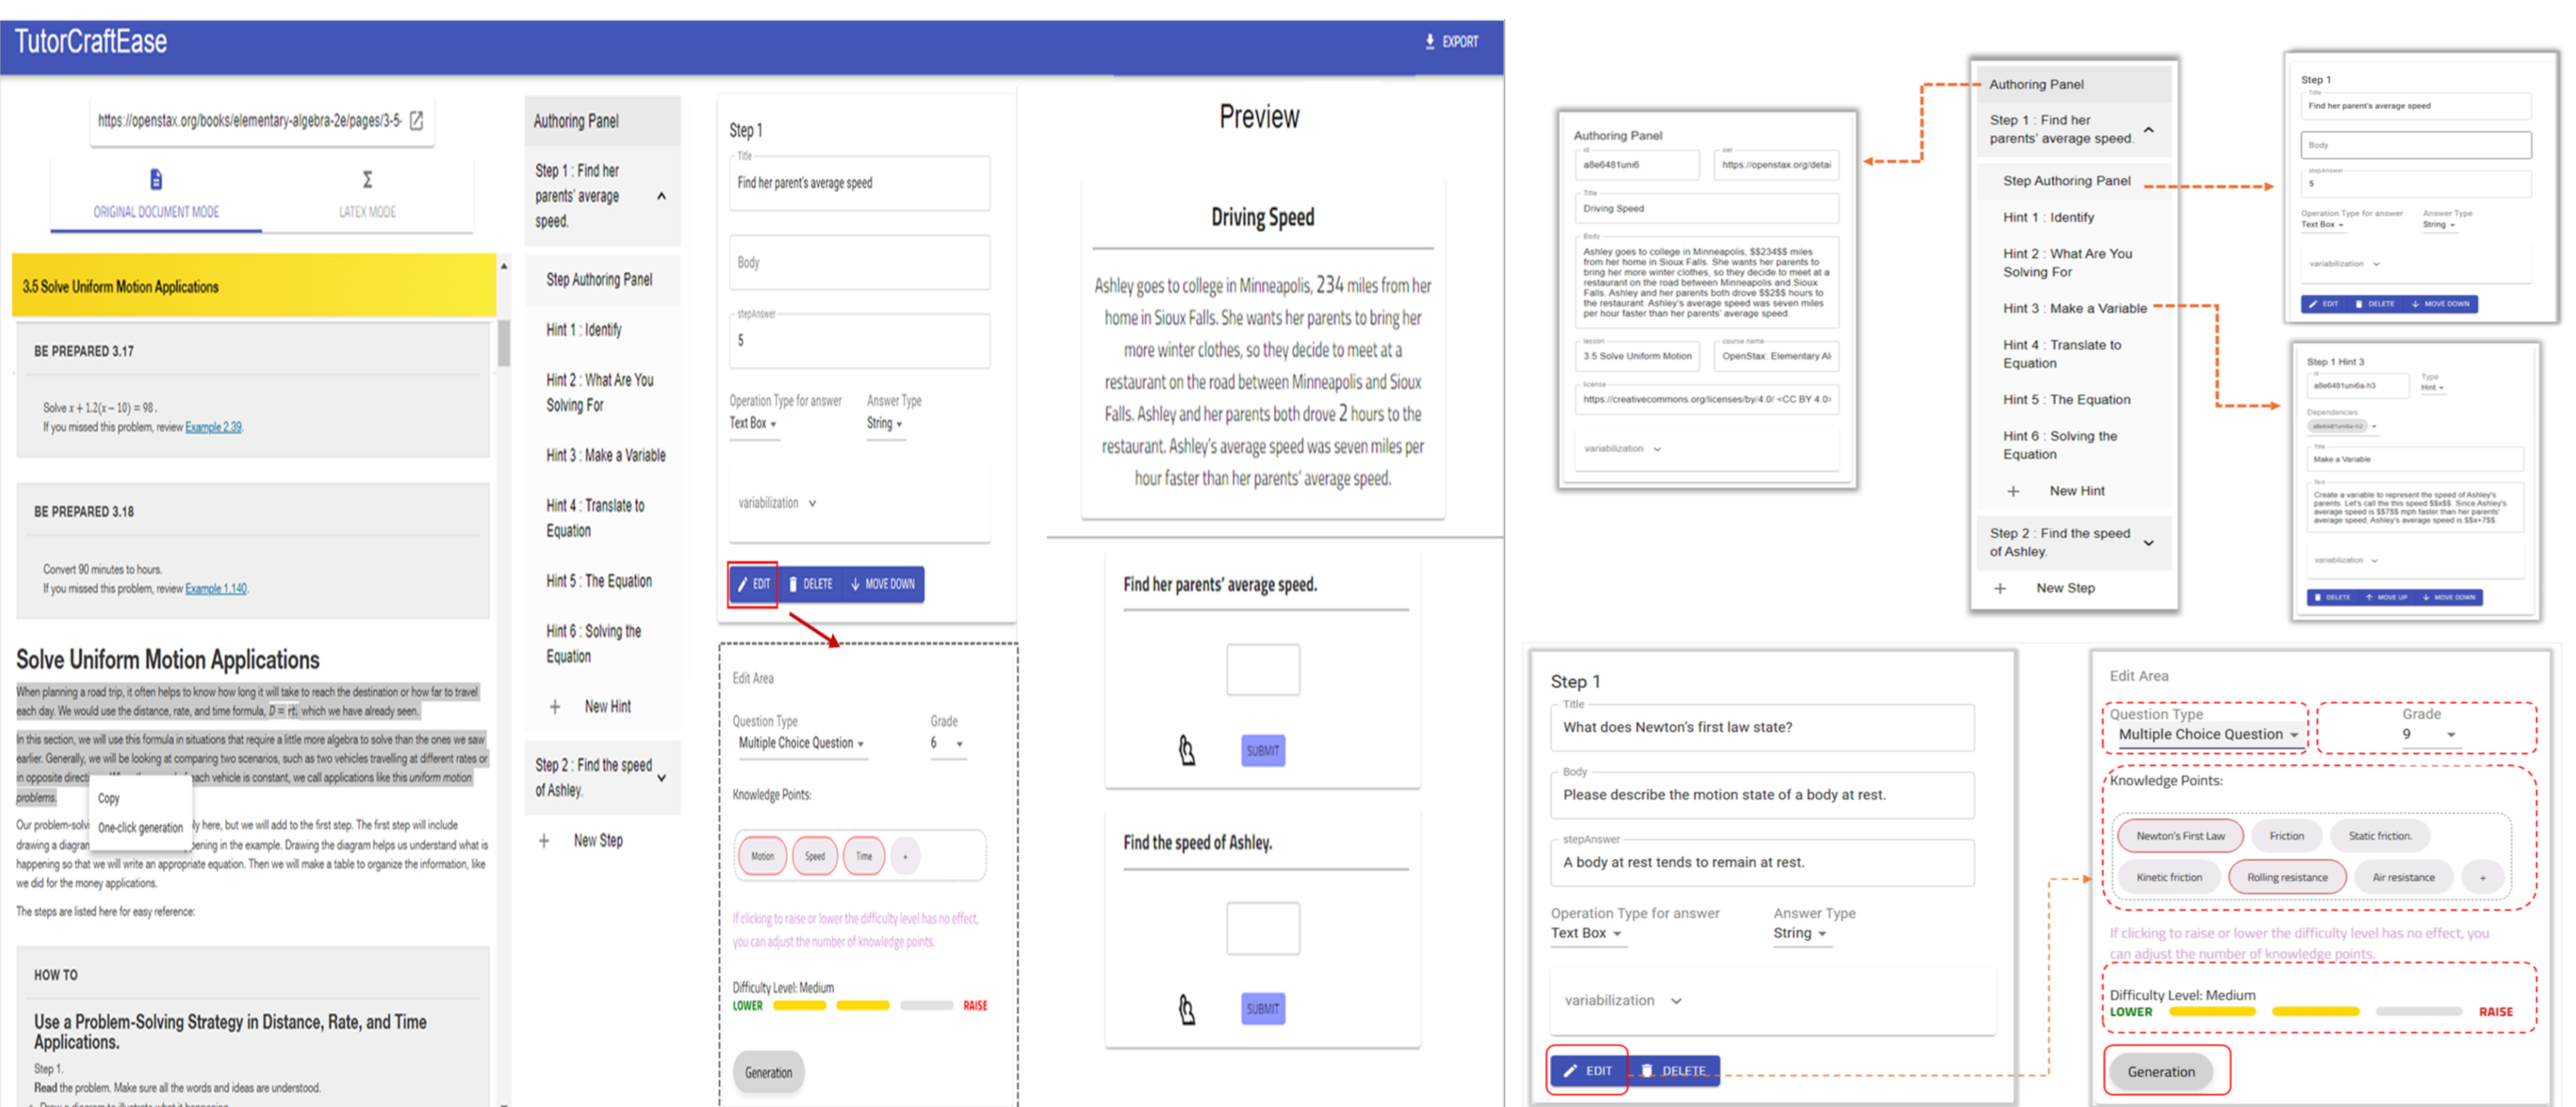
TutorCraftEase

EXPORT

https://openstax.org/books/elementary-algebra-2e/pages/3-5-

ORIGINAL DOCUMENT MODE

LATEX MODE

3.5 Solve Uniform Motion Applications

BE PREPARED 3.17

Solve $x+1.2(x-10)=98$.
If you missed this problem, review Example 2.39.

BE PREPARED 3.18

Convert 90 minutes to hours.
If you missed this problem, review Example 1.140.

Solve Uniform Motion Applications

When planning a road trip, it often helps to know how long it will take to reach the destination or how far to travel each day. We would use the distance, rate, and time formula, $D=rt$, which we have already seen.

In this section, we will use this formula in situations that require a little more algebra to solve than the ones we saw earlier. Generally, we will be looking at comparing two scenarios, such as two vehicles travelling at different rates or in opposite direct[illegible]ach vehicle is constant, we call applications like this uniform motion problems.

Copy
One-click generation

Our problem-solvi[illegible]ly here, but we will add to the first step. The first step will include drawing a diagra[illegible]ening in the example. Drawing the diagram helps us understand what is happening so that we will write an appropriate equation. Then we will make a table to organize the information, like we did for the money applications.

The steps are listed here for easy reference:

HOW TO

Use a Problem-Solving Strategy in Distance, Rate, and Time Applications.

Step 1.
Read the problem. Make sure all the words and ideas are understood.

Authoring Panel

Step 1 : Find her parents' average speed.

Step Authoring Panel

Hint 1 : Identify

Hint 2 : What Are You Solving For

Hint 3 : Make a Variable

Hint 4 : Translate to Equation

Hint 5 : The Equation

Hint 6 : Solving the Equation

New Hint

Step 2 : Find the speed of Ashley.

New Step

Step 1

Title
Find her parent's average speed

Body

stepAnswer
5

Operation Type for answer
Text Box

Answer Type
String

variabilization

EDIT DELETE MOVE DOWN

Edit Area

Question Type
Multiple Choice Question

Grade
6

Knowledge Points:

Motion Speed Time +

If clicking to raise or lower the difficulty level has no effect, you can adjust the number of knowledge points.

Difficulty Level: Medium
LOWER RAISE

Generation

Preview

Driving Speed

Ashley goes to college in Minneapolis, 234 miles from her home in Sioux Falls. She wants her parents to bring her more winter clothes, so they decide to meet at a restaurant on the road between Minneapolis and Sioux Falls. Ashley and her parents both drove 2 hours to the restaurant. Ashley's average speed was seven miles per hour faster than her parents' average speed.

Find her parents' average speed.

SUBMIT

Find the speed of Ashley.

SUBMIT

Authoring Panel
id
a8e6481uni6
url
https://openstax.org/detai
Title
Driving Speed
Body
Ashley goes to college in Minneapolis, $$234$$ miles from her home in Sioux Falls. She wants her parents to bring her more winter clothes, so they decide to meet at a restaurant on the road between Minneapolis and Sioux Falls. Ashley and her parents both drove $$2$$ hours to the restaurant. Ashley's average speed was seven miles per hour faster than her parents' average speed.
lesson
3.5 Solve Uniform Motion
course name
OpenStax: Elementary Al
license
https://creativecommons.org/licenses/by/4.0/ <CC BY 4.0>
variabilization

Authoring Panel

Step 1 : Find her parents' average speed.

Step Authoring Panel

Hint 1 : Identify

Hint 2 : What Are You Solving For

Hint 3 : Make a Variable

Hint 4 : Translate to Equation

Hint 5 : The Equation

Hint 6 : Solving the Equation

New Hint

Step 2 : Find the speed of Ashley.

New Step

Step 1
Title
Find her parent's average speed
Body
stepAnswer
5
Operation Type for answer
Text Box
Answer Type
String
variabilization
EDIT DELETE MOVE DOWN

Step 1 Hint 3
a8e6481uni6a-h3
Type
Hint
Dependencies
a8e6481uni6a-h2
Title
Make a Variable
Text
Create a variable to represent the speed of Ashley's parents. Let's call the this speed $$s$$. Since Ashley's average speed is $$7$$ mph faster than her parents' average speed, Ashley's average speed is $$s+7$$
variabilization
DELETE MOVE UP MOVE DOWN

Step 1
Title
What does Newton's first law state?
Body
Please describe the motion state of a body at rest.
stepAnswer
A body at rest tends to remain at rest.
Operation Type for answer
Text Box
Answer Type
String
variabilization
EDIT DELETE

Edit Area
Question Type
Multiple Choice Question
Grade
9
Knowledge Points:
Newton's First Law Friction Static friction.
Kinetic friction Rolling resistance Air resistance +
If clicking to raise or lower the difficulty level has no effect, you can adjust the number of knowledge points.
Difficulty Level: Medium
LOWER RAISE
Generation